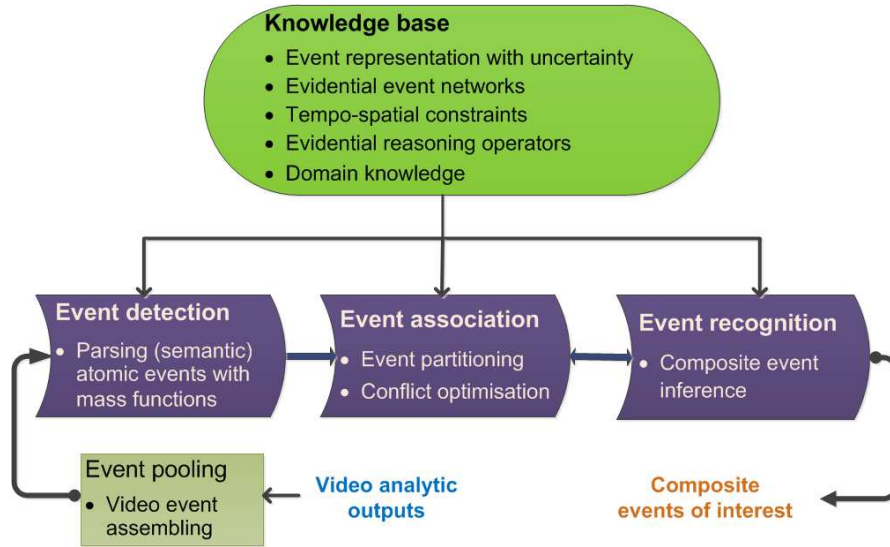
Knowledge base
- Event representation with uncertainty
- Evidential event networks
- Tempo-spatial constraints
- Evidential reasoning operators
- Domain knowledge

Event detection
- Parsing (semantic) atomic events with mass functions

Event association
- Event partitioning
- Conflict optimisation

Event recognition
- Composite event inference

Event pooling
- Video event assembling

Video analytic outputs

Composite events of interest